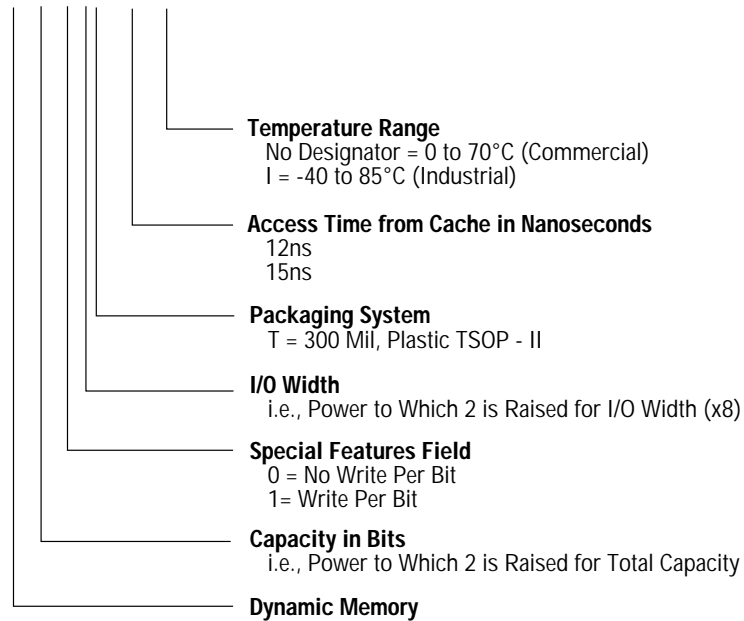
Temperature Range
No Designator = 0 to 70°C (Commercial)
I = -40 to 85°C (Industrial)

Access Time from Cache in Nanoseconds
12ns
15ns

Packaging System
T = 300 Mil, Plastic TSOP - II

I/O Width
i.e., Power to Which 2 is Raised for I/O Width (x8)

Special Features Field
0 = No Write Per Bit
1= Write Per Bit

Capacity in Bits
i.e., Power to Which 2 is Raised for Total Capacity

Dynamic Memory